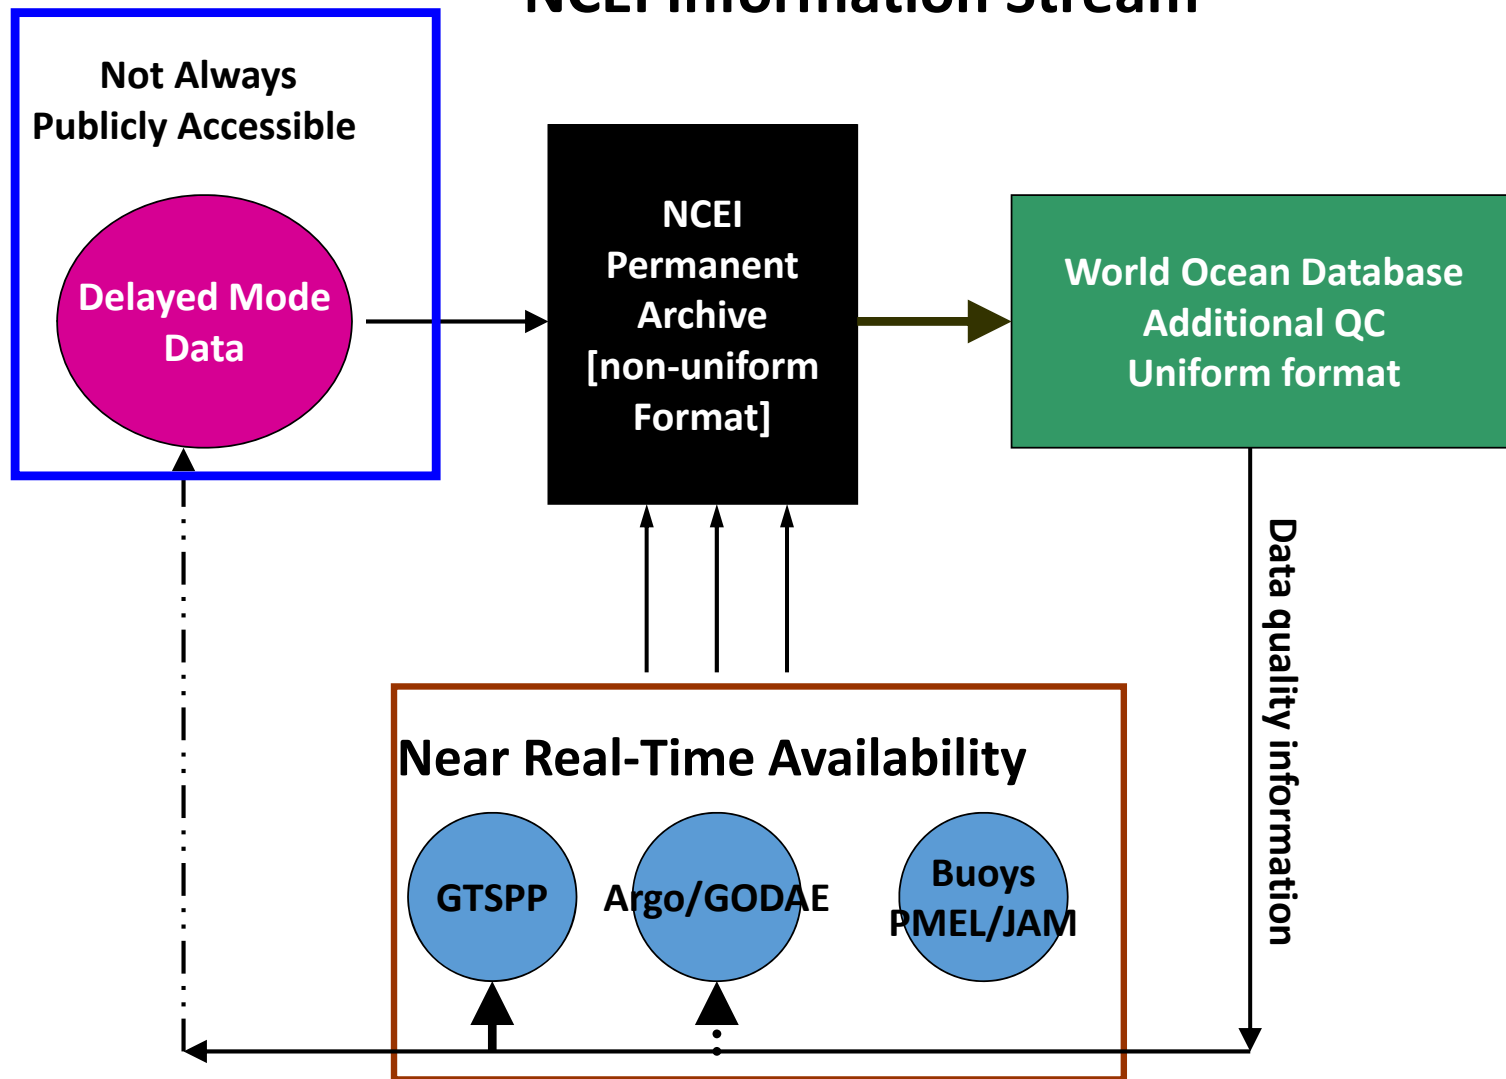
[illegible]

Not Always Publicly Accessible

Delayed Mode Data

NCEI Permanent Archive [non-uniform Format]

World Ocean Database Additional QC Uniform format

Data quality information

Near Real-Time Availability

GTSPP

Argo/GODAE

Buoys PMEL/JAM